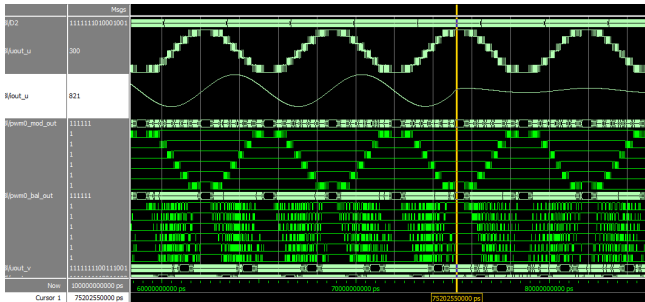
Msgs

/i/D2 111111101000100

/i/uout_u 300

/i/out_u 821

/i/pwm0_mod_out 111111
1
1
1
1
1
1

/i/pwm0_bal_out 111111
1
1
1
1
1
1

/i/uout_v 111111100111100

Now 100000000000 ps
Cursor 1 75202550000 ps

60000000000 ps
70000000000 ps
75202550000 ps
80000000000 ps